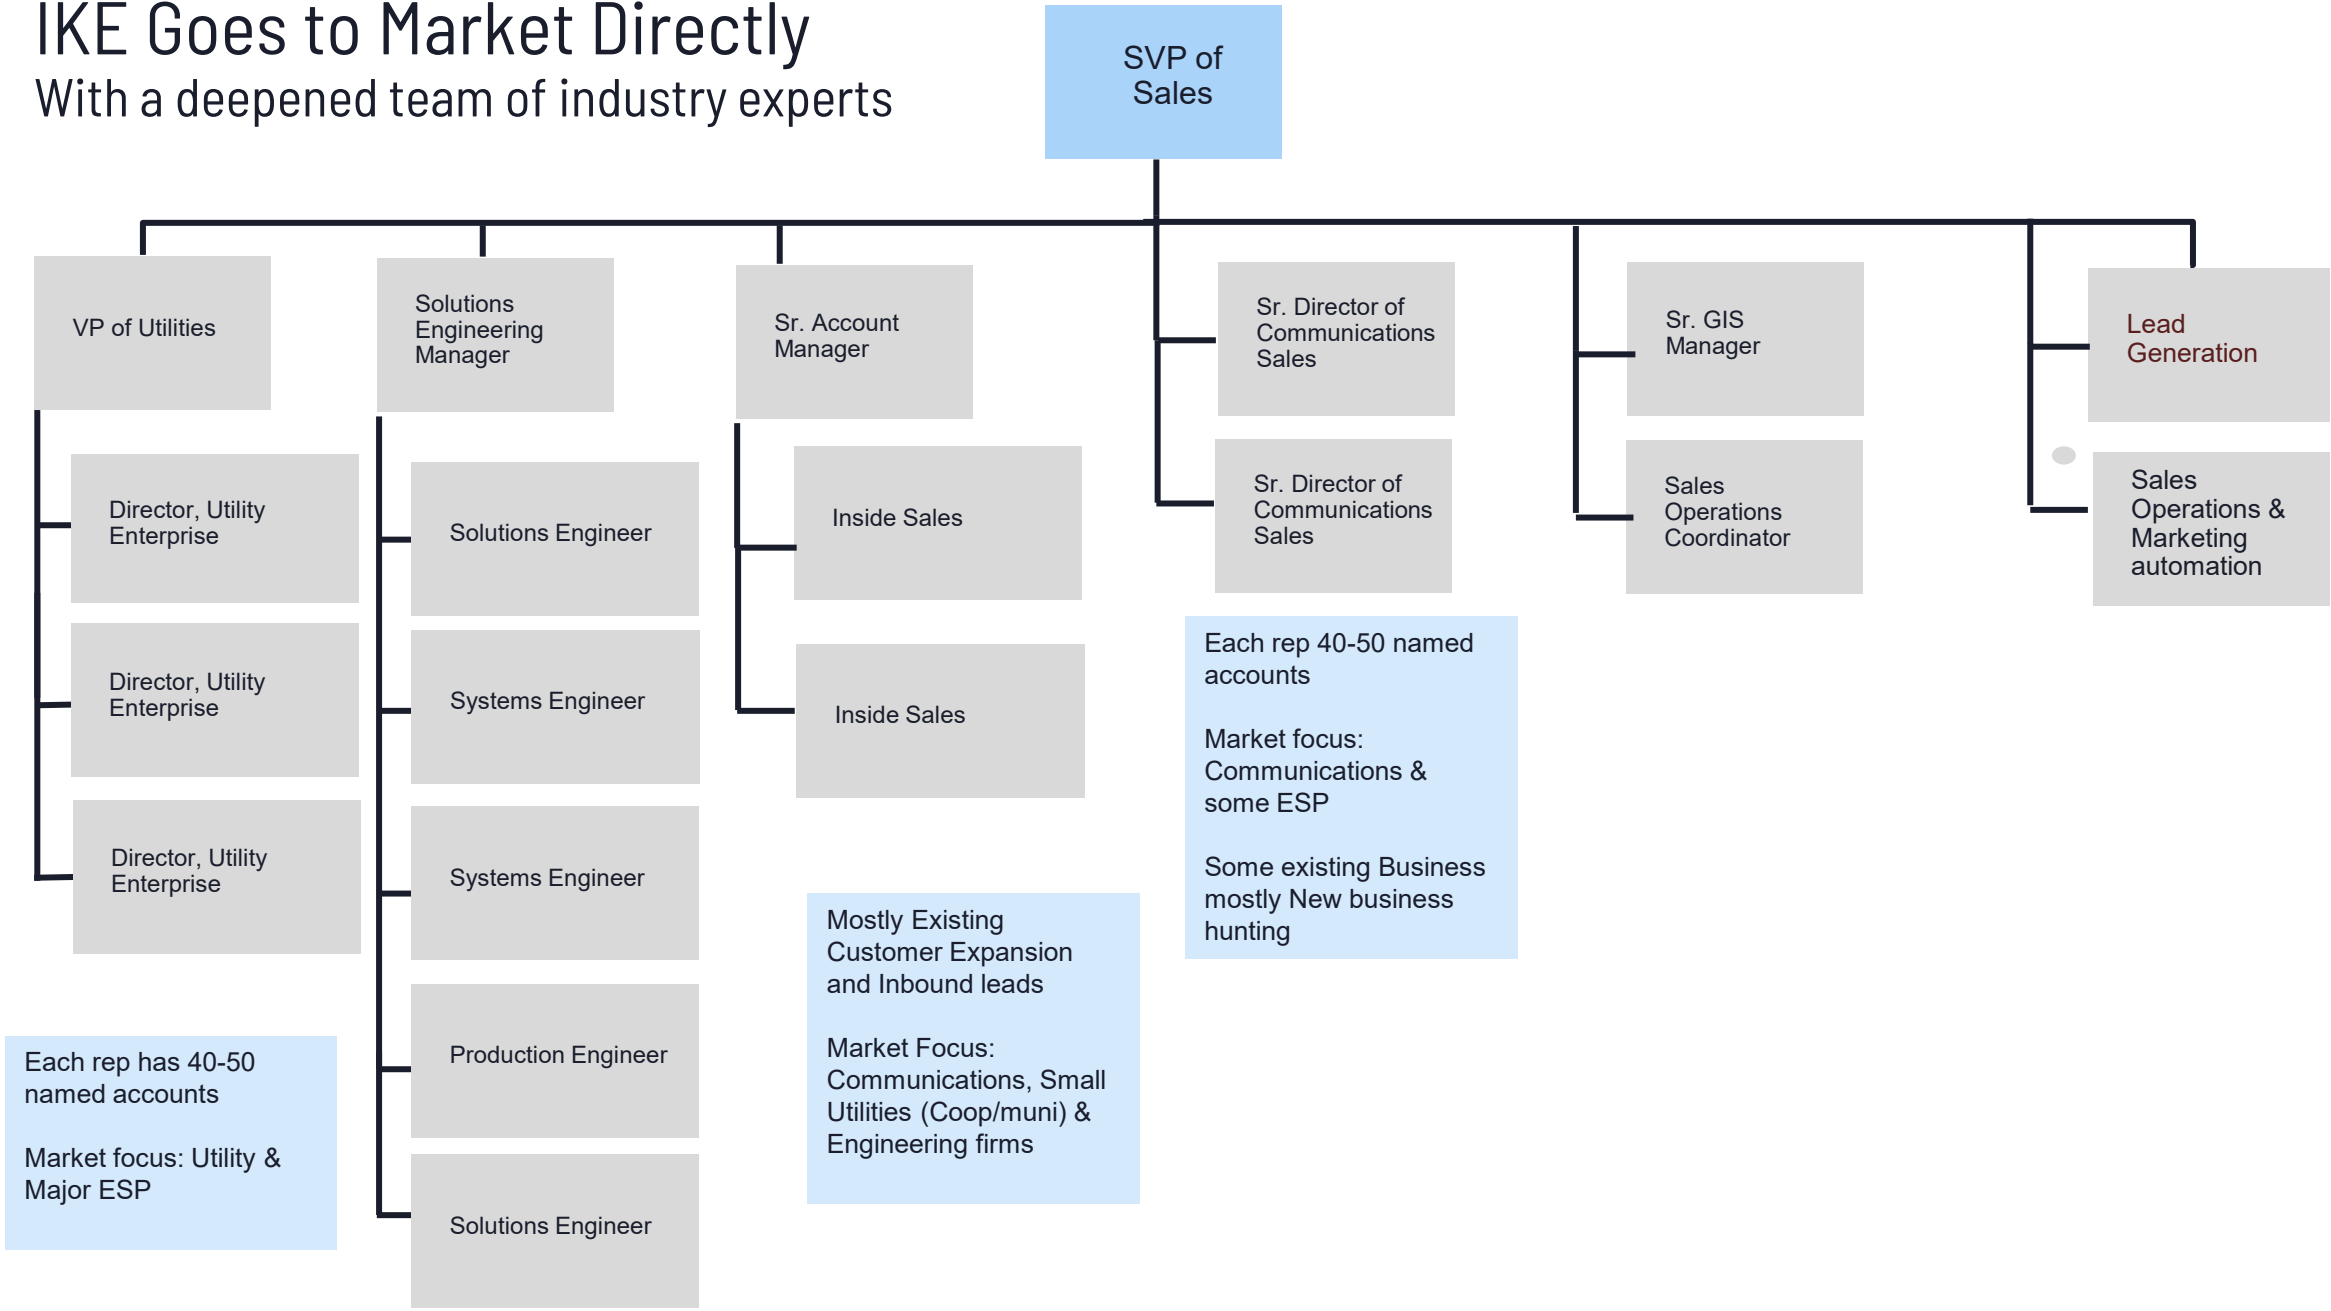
IKE Goes to Market Directly
With a deepened team of industry experts

SVP of Sales

VP of Utilities

Director, Utility Enterprise

Director, Utility Enterprise

Director, Utility Enterprise

Each rep has 40-50 named accounts

Market focus: Utility & Major ESP

Solutions Engineering Manager

Solutions Engineer

Systems Engineer

Systems Engineer

Production Engineer

Solutions Engineer

Sr. Account Manager

Inside Sales

Inside Sales

Mostly Existing Customer Expansion and Inbound leads

Market Focus: Communications, Small Utilities (Coop/muni) & Engineering firms

Sr. Director of Communications Sales

Sr. Director of Communications Sales

Each rep 40-50 named accounts

Market focus: Communications & some ESP

Some existing Business mostly New business hunting

Sr. GIS Manager

Sales Operations Coordinator

Lead Generation

Sales Operations & Marketing automation